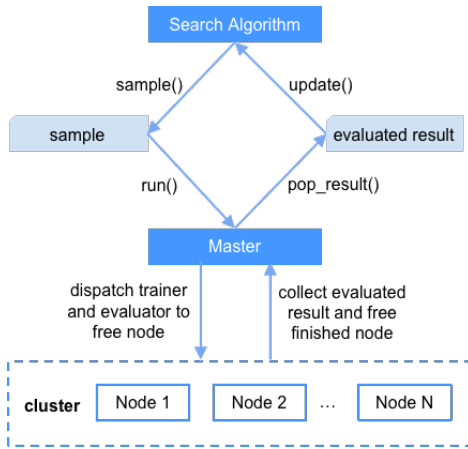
Search Algorithm

sample()

update()

sample

evaluated result

run()

pop_result()

Master

dispatch trainer and evaluator to free node

collect evaluated result and free finished node

cluster

Node 1

Node 2

...

Node N